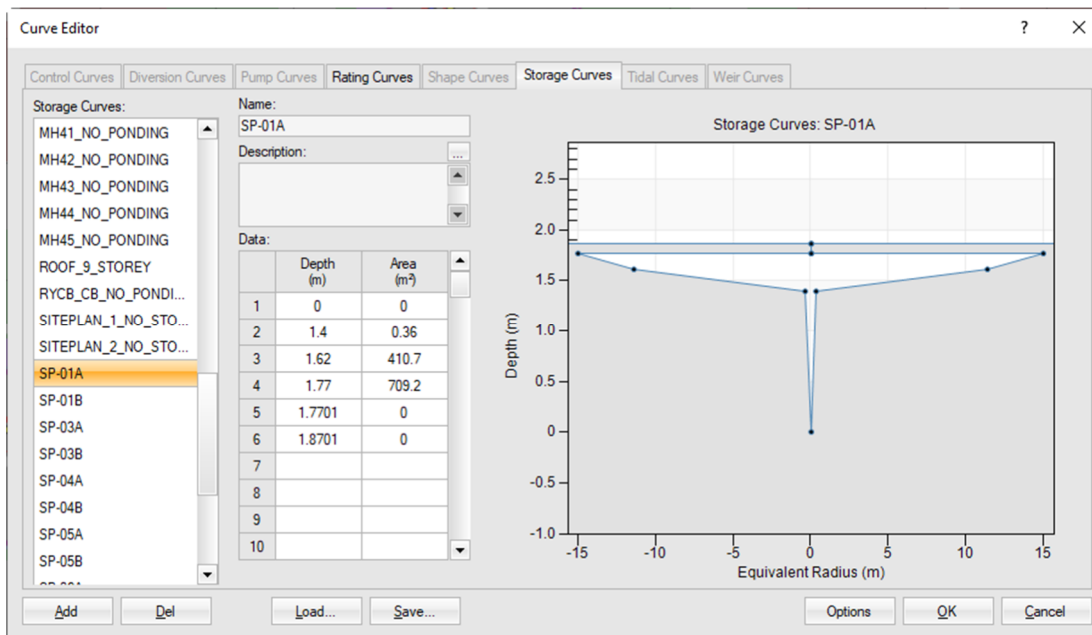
Curve Editor

?

Control Curves | Diversion Curves | Pump Curves | Rating Curves | Shape Curves | Storage Curves | Tidal Curves | Weir Curves

Storage Curves:

MH41_NO_PONDING
MH42_NO_PONDING
MH43_NO_PONDING
MH44_NO_PONDING
MH45_NO_PONDING
ROOF_9_STOREY
RYCB_CB_NO_PONDI...
SITEPLAN_1_NO_STO...
SITEPLAN_2_NO_STO...
SP-01A
SP-01B
SP-03A
SP-03B
SP-04A
SP-04B
SP-05A
SP-05B

Name:
SP-01A

Description:

Data:

| | Depth (m) | Area (m²) |
|---|---|---|
| 1 | 0 | 0 |
| 2 | 1.4 | 0.36 |
| 3 | 1.62 | 410.7 |
| 4 | 1.77 | 709.2 |
| 5 | 1.7701 | 0 |
| 6 | 1.8701 | 0 |
| 7 | | |
| 8 | | |
| 9 | | |
| 10 | | |

Storage Curves: SP-01A

2.5
2.0
1.5
1.0
0.5
0
-0.5
-1.0

Depth (m)

-15 -10 -5 0 5 10 15

Equivalent Radius (m)

Add Del Load... Save... Options OK Cancel